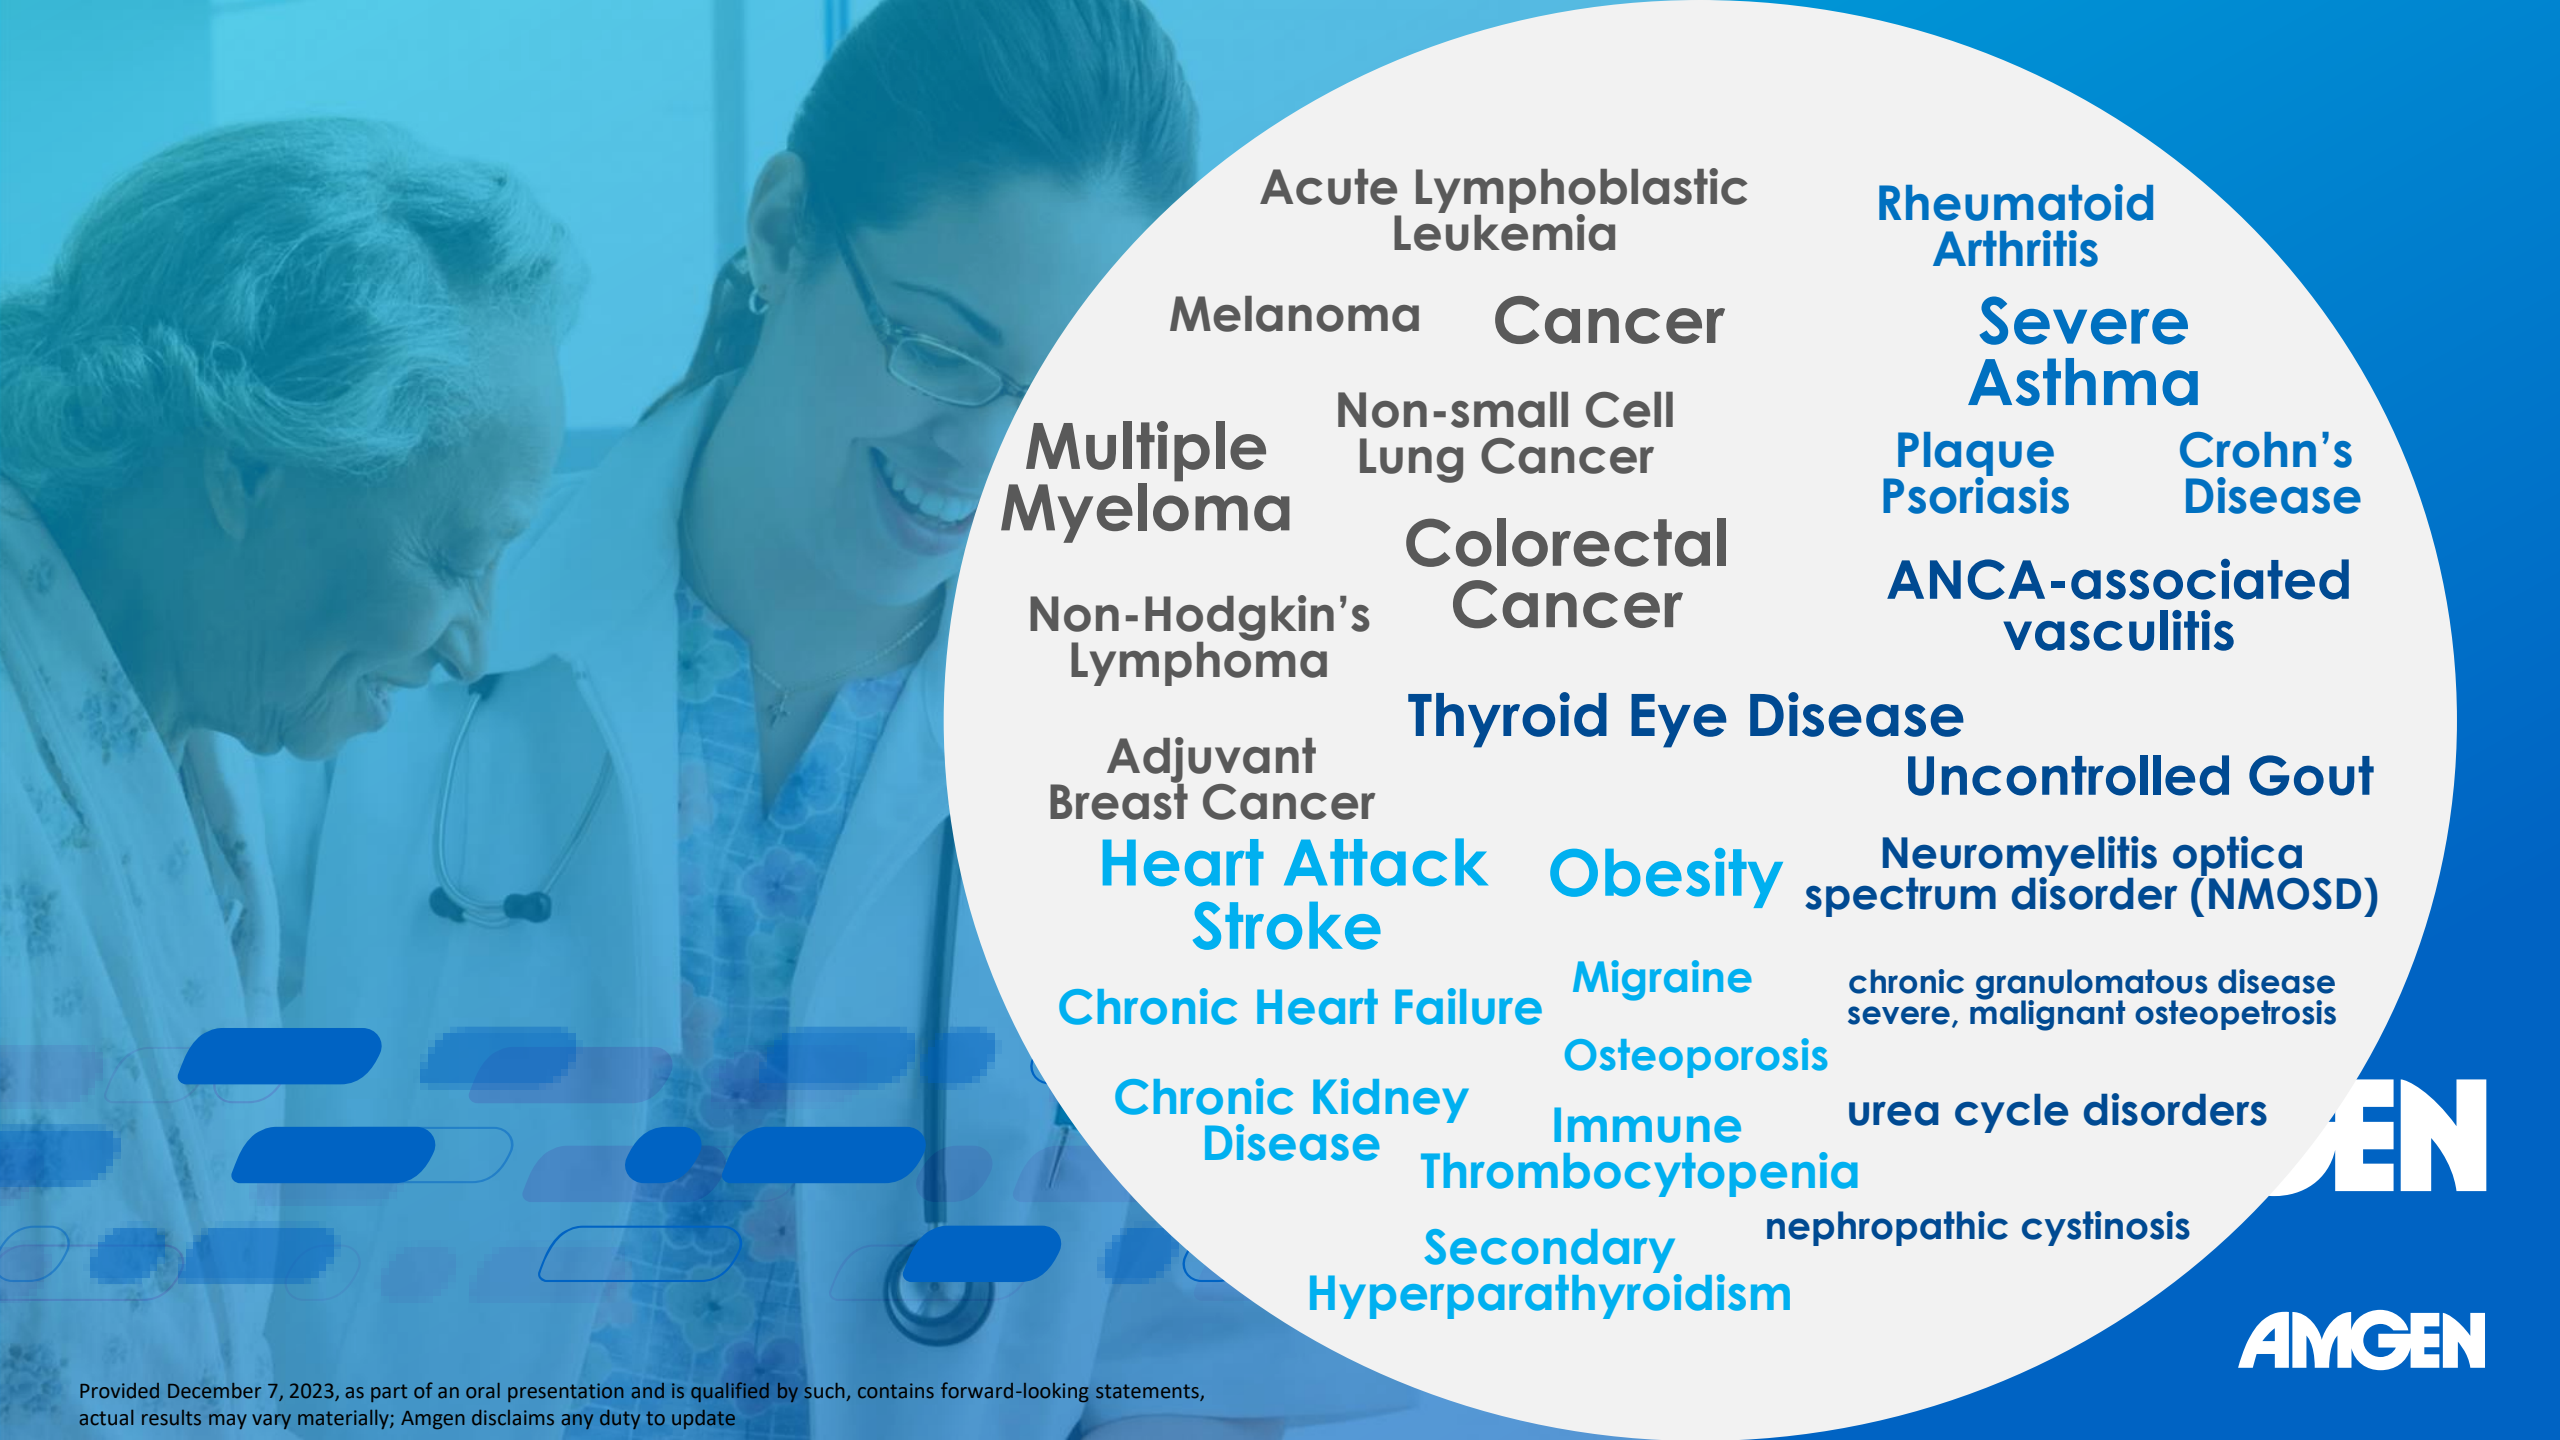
Acute Lymphoblastic Leukemia

Rheumatoid Arthritis

Melanoma

Cancer

Severe Asthma

Multiple Myeloma

Non-small Cell Lung Cancer

Plaque Psoriasis

Crohn's Disease

Colorectal Cancer

ANCA-associated vasculitis

Non-Hodgkin's Lymphoma

Thyroid Eye Disease

Adjuvant Breast Cancer

Uncontrolled Gout

Heart Attack Stroke

Obesity

Neuromyelitis optica spectrum disorder (NMOSD)

Migraine

Chronic Heart Failure

chronic granulomatous disease
severe, malignant osteopetrosis

Osteoporosis

Chronic Kidney Disease

Immune Thrombocytopenia

urea cycle disorders

EN

Secondary Hyperparathyroidism

nephropathic cystinosis

AMGEN

Provided December 7, 2023, as part of an oral presentation and is qualified by such, contains forward-looking statements, actual results may vary materially; Amgen disclaims any duty to update